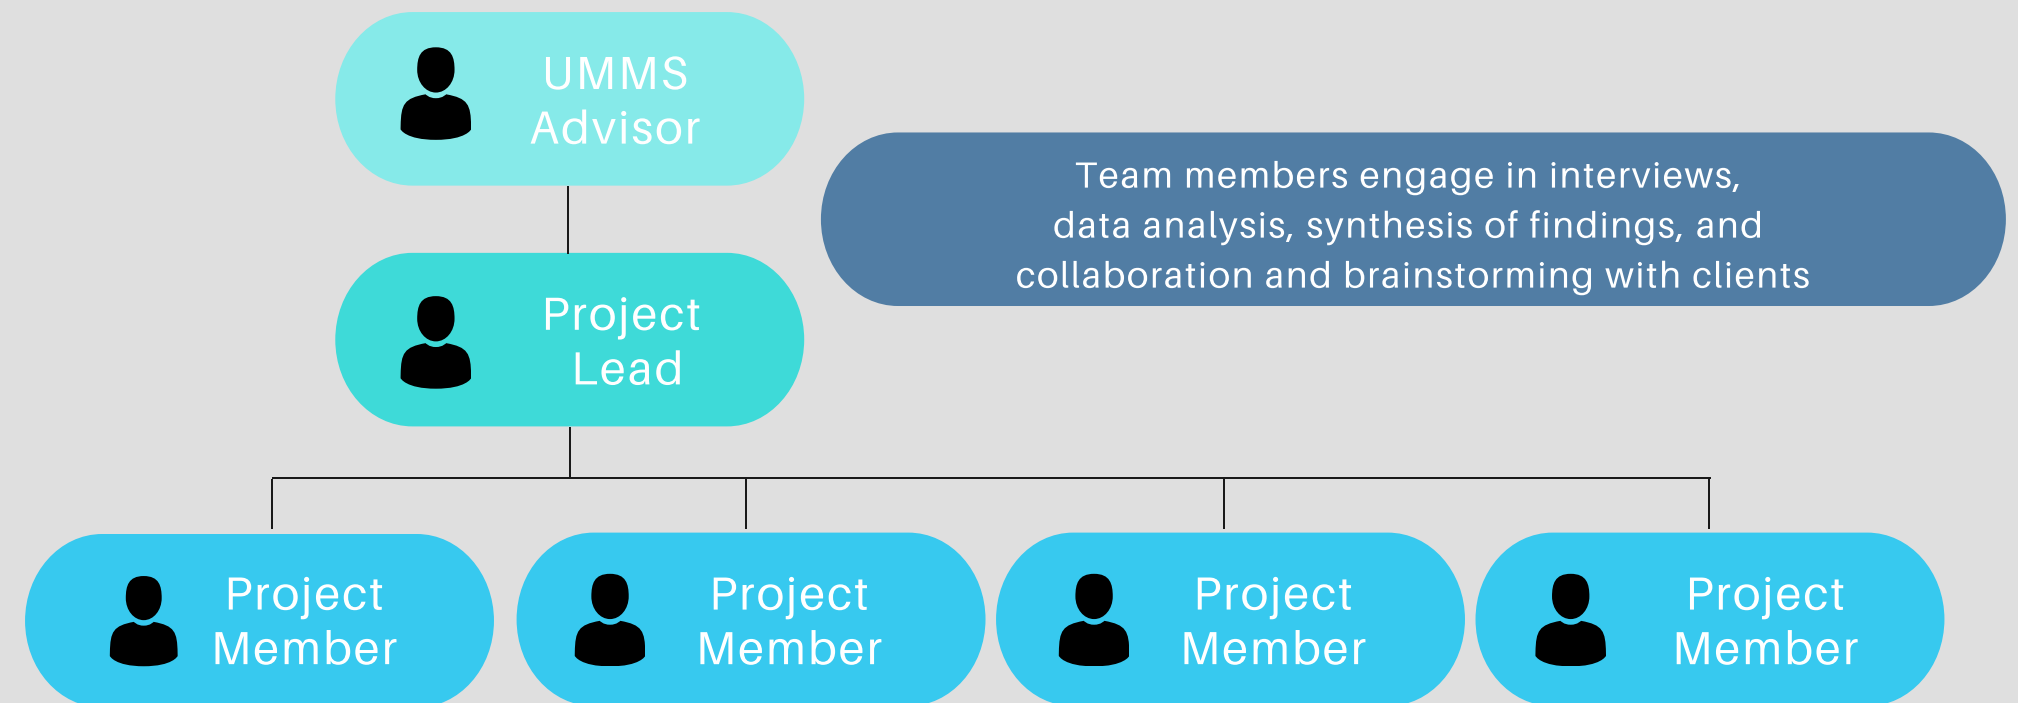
UMMS Advisor

Team members engage in interviews, data analysis, synthesis of findings, and collaboration and brainstorming with clients

Project Lead

Project Member

Project Member

Project Member

Project Member